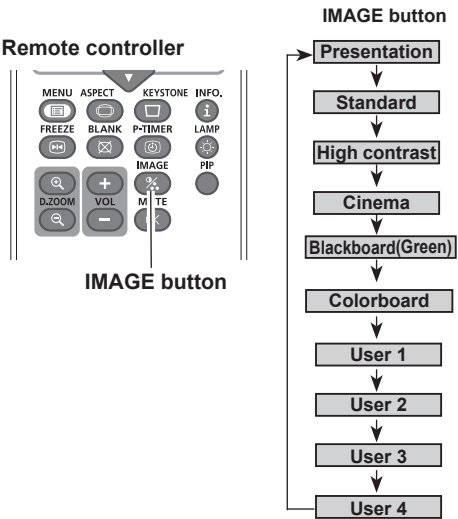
Remote controller

MENU ASPECT KEYSTONE INFO.
FREEZE BLANK P-TIMER LAMP
IMAGE PIP
D.ZOOM VOL MUTE

IMAGE button

IMAGE button

Presentation
Standard
High contrast
Cinema
Blackboard(Green)
Colorboard
User 1
User 2
User 3
User 4